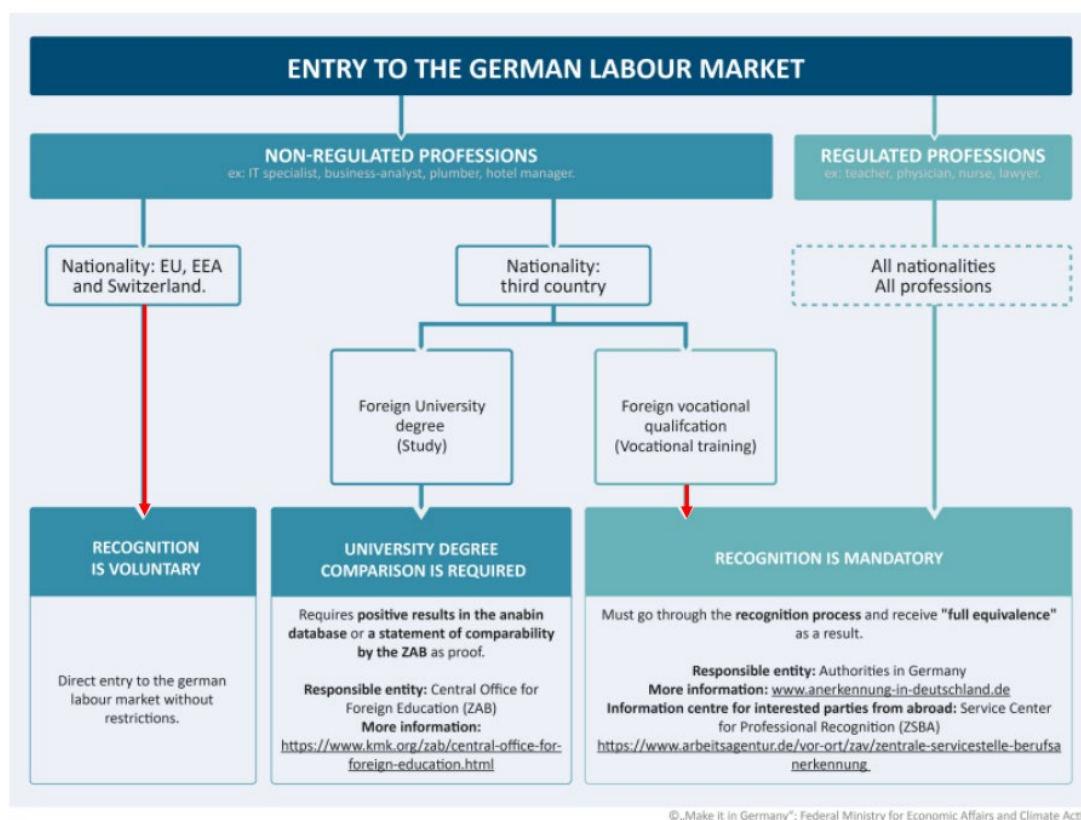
ENTRY TO THE GERMAN LABOUR MARKET

NON-REGULATED PROFESSIONS
ex: IT specialist, business-analyst, plumber, hotel manager.

REGULATED PROFESSIONS
ex: teacher, physician, nurse, lawyer.

Nationality: EU, EEA and Switzerland.

Nationality: third country

All nationalities
All professions

Foreign University degree (Study)

Foreign vocational qualifcation (Vocational training)

RECOGNITION IS VOLUNTARY

Direct entry to the german labour market without restrictions.

UNIVERSITY DEGREE COMPARISON IS REQUIRED

Requires positive results in the anabin database or a statement of comparability by the ZAB as proof.

Responsible entity: Central Office for Foreign Education (ZAB)
More information:
https://www.kmk.org/zab/central-office-for-foreign-education.html

RECOGNITION IS MANDATORY

Must go through the recognition process and receive "full equivalence" as a result.

Responsible entity: Authorities in Germany
More information: www.anerkennung-in-deutschland.de
Information centre for interested parties from abroad: Service Center for Professional Recognition (ZSBA)
https://www.arbeitsagentur.de/vor-ort/zav/zentrale-servicestelle-berufsanerkennung

©„Make it in Germany": Federal Ministry for Economic Affairs and Climate Acti